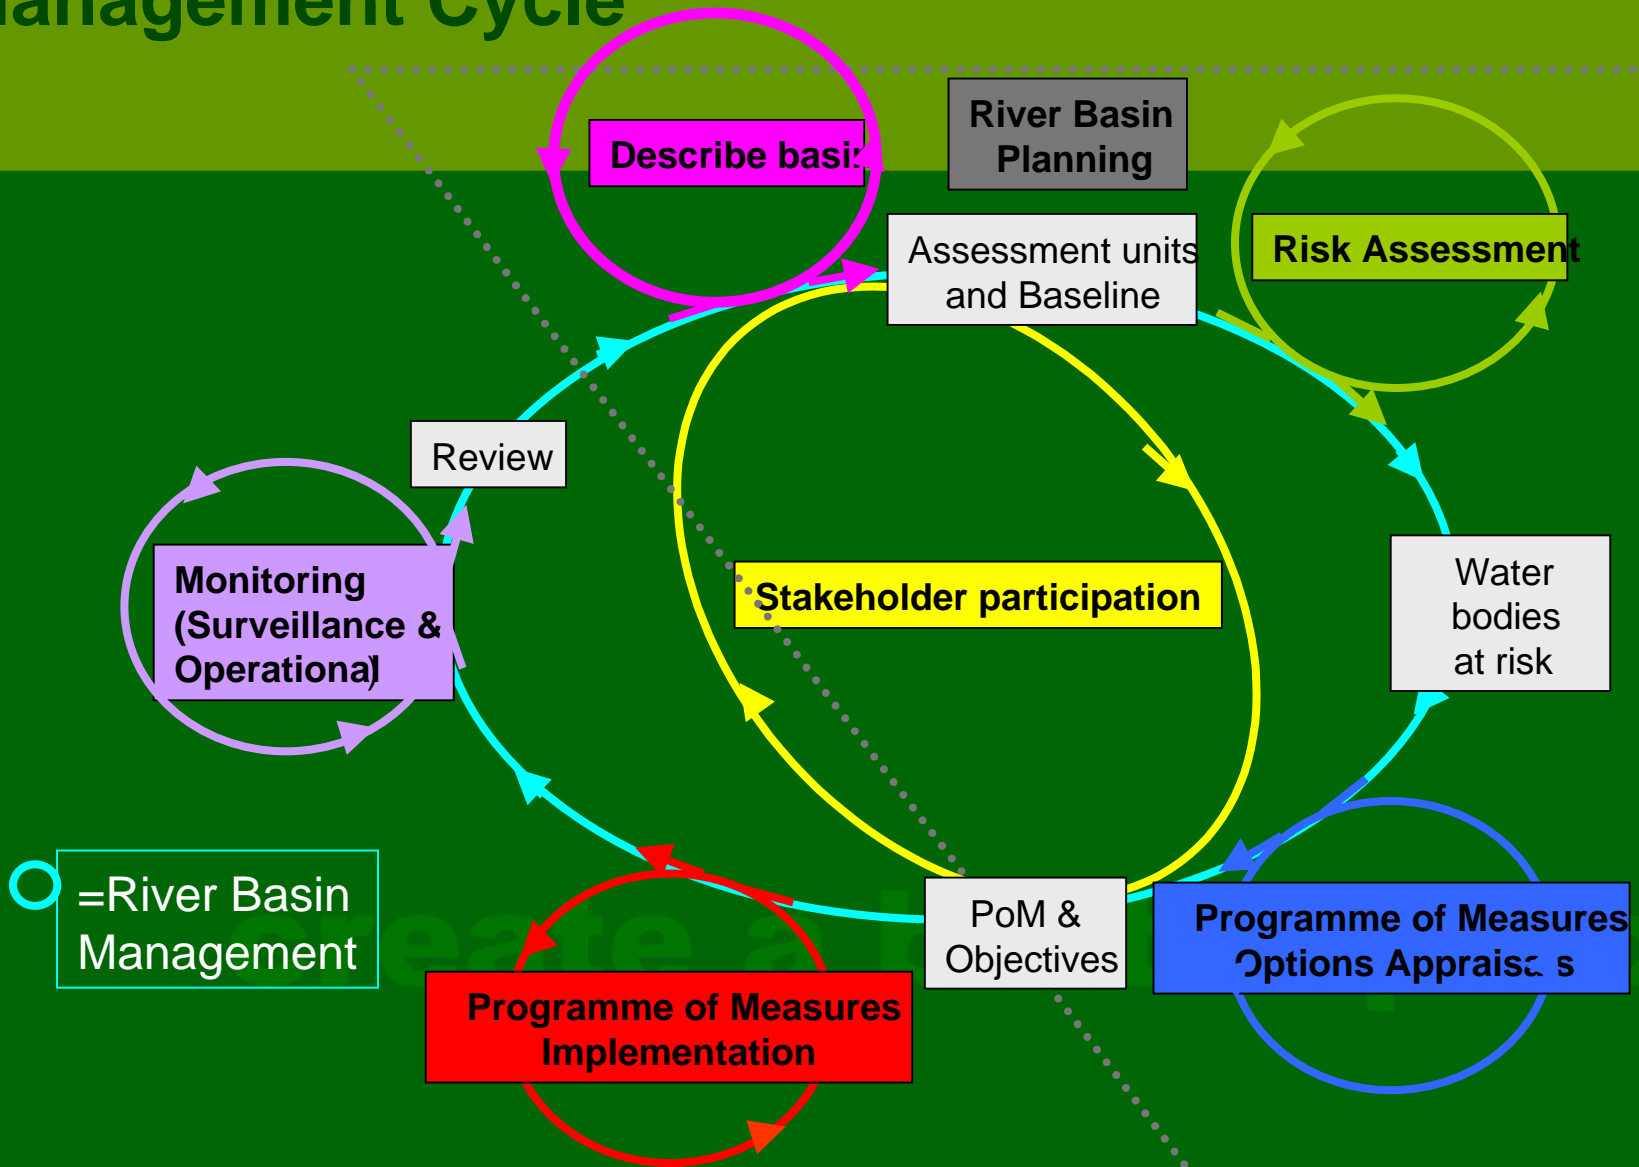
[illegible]anagement Cycle

Describe basi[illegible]

River Basin Planning

Assessment units and Baseline

Risk Assessment

Review

Monitoring (Surveillance & Operational)

Stakeholder participation

Water bodies at risk

=River Basin Management

PoM & Objectives

Programme of Measures Options Apprais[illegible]s

Programme of Measures Implementation